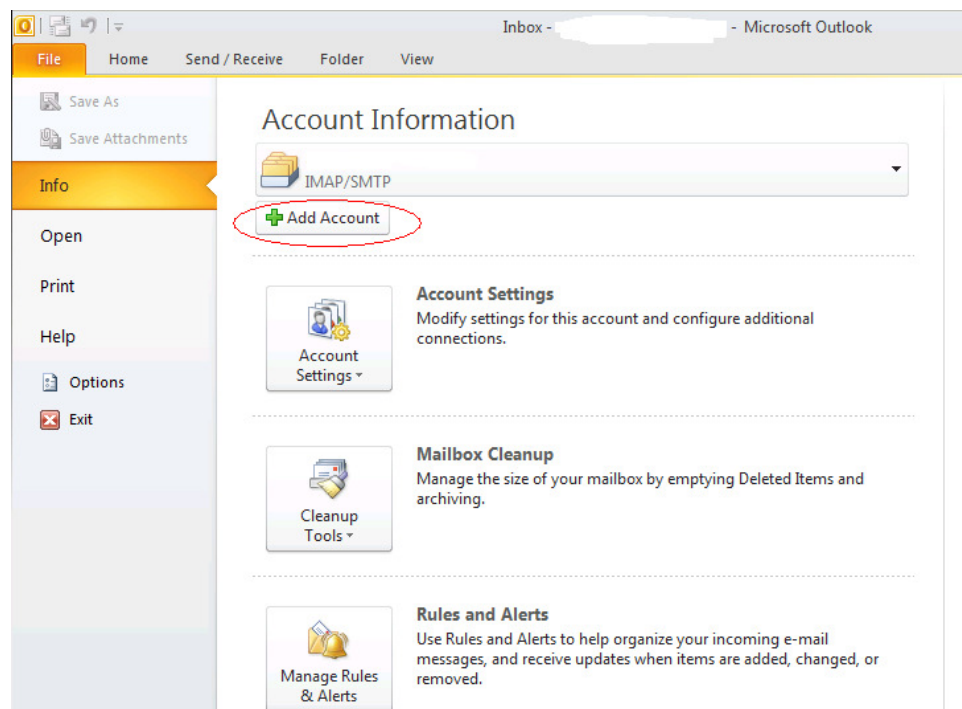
Inbox - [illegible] - Microsoft Outlook

File Home Send / Receive Folder View

Save As
Save Attachments
Info
Open
Print
Help
Options
Exit

Account Information

IMAP/SMTP

Add Account

Account Settings

Account Settings
Modify settings for this account and configure additional connections.

Cleanup Tools

Mailbox Cleanup
Manage the size of your mailbox by emptying Deleted Items and archiving.

Manage Rules & Alerts

Rules and Alerts
Use Rules and Alerts to help organize your incoming e-mail messages, and receive updates when items are added, changed, or removed.